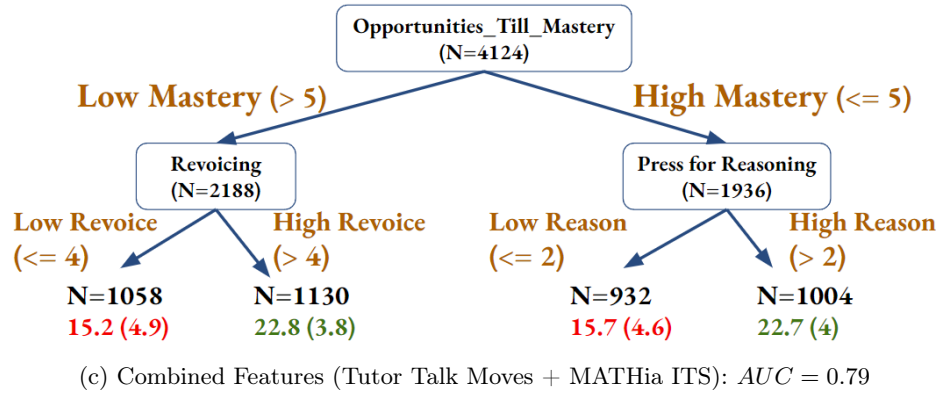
Opportunities_Till_Mastery
(N=4124)

Low Mastery (> 5)

High Mastery (<= 5)

Revoicing
(N=2188)

Press for Reasoning
(N=1936)

Low Revoice
(<= 4)

High Revoice
(> 4)

Low Reason
(<= 2)

High Reason
(> 2)

N=1058
15.2 (4.9)

N=1130
22.8 (3.8)

N=932
15.7 (4.6)

N=1004
22.7 (4)

(c) Combined Features (Tutor Talk Moves + MATHia ITS): $AUC = 0.79$